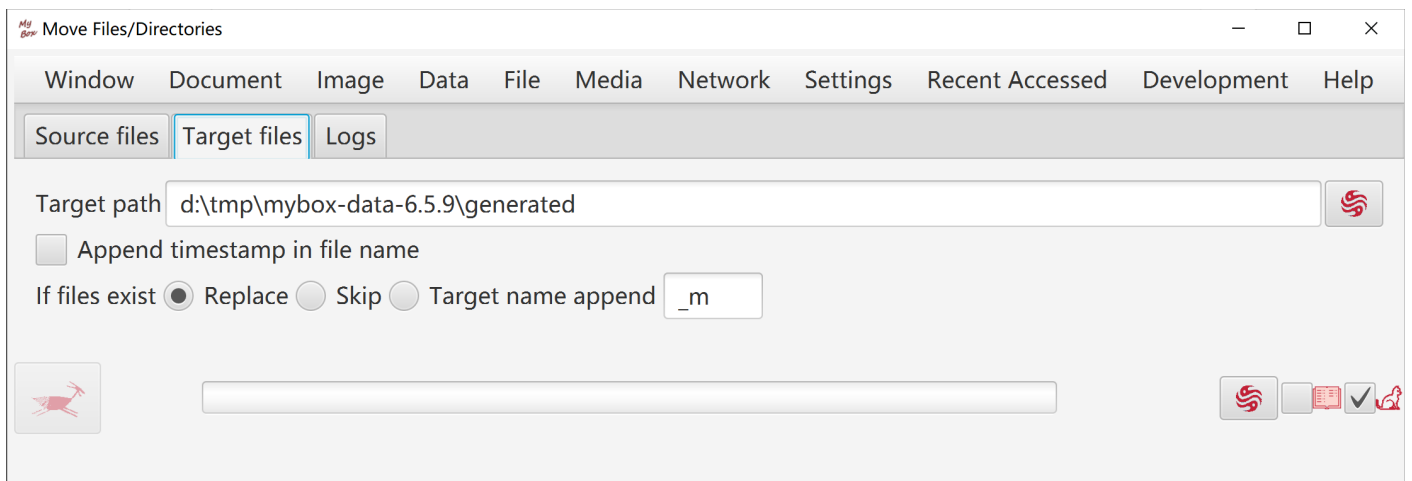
My Box Move Files/Directories

Window Document Image Data File Media Network Settings Recent Accessed Development Help

Source files Target files Logs

Target path d:\tmp\mybox-data-6.5.9\generated

Append timestamp in file name

If files exist Replace Skip Target name append _m